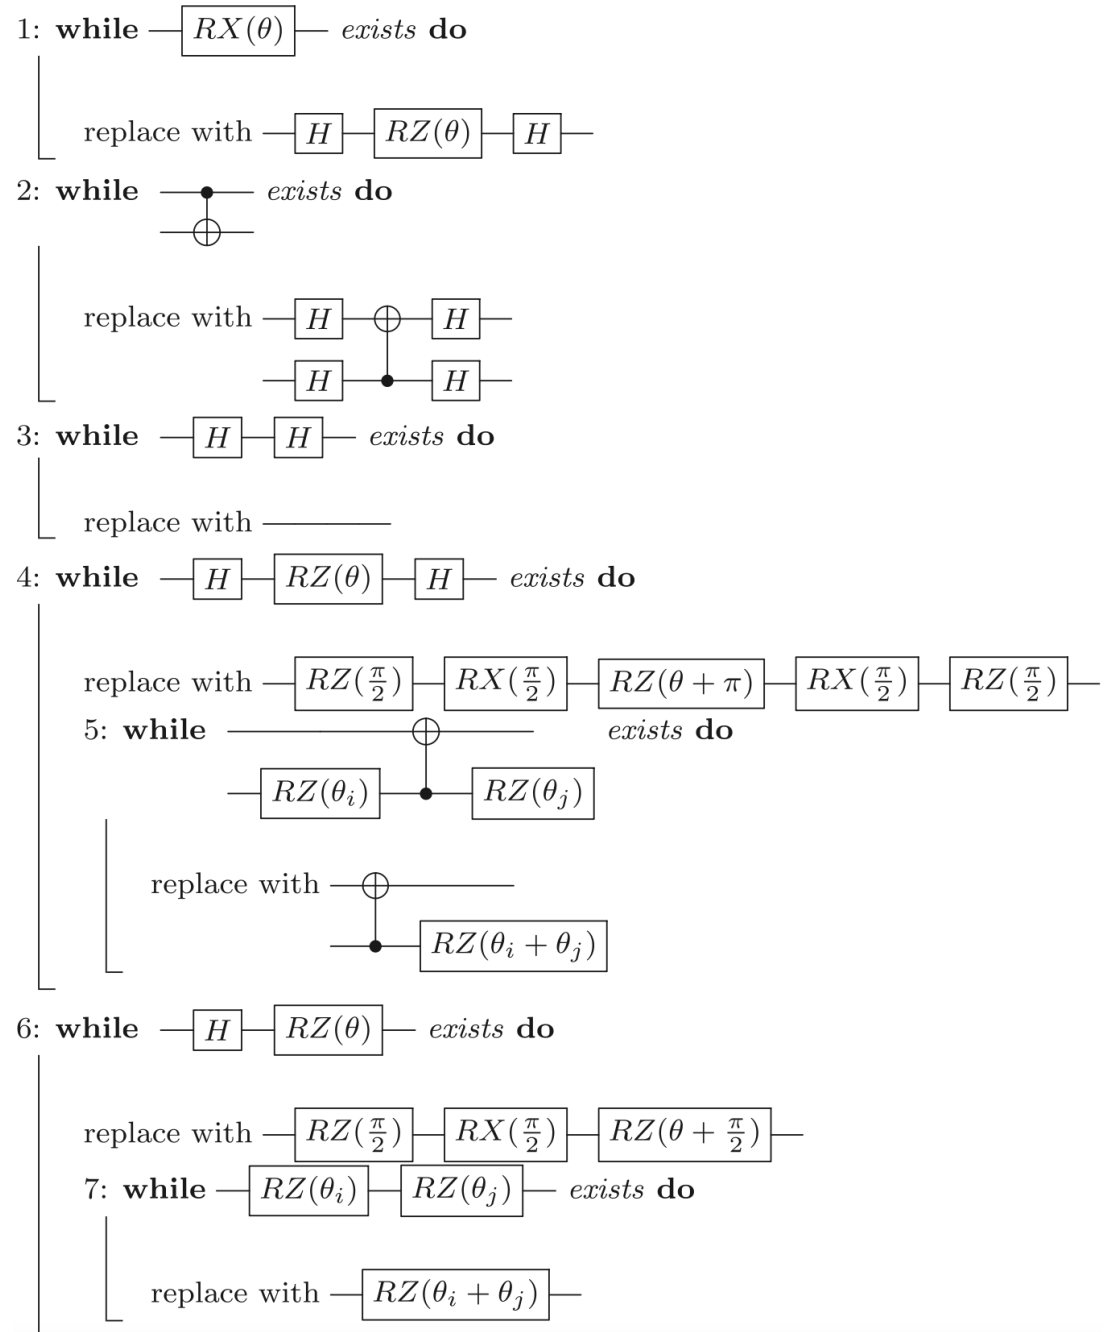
1: **while** $RX(\theta)$ *exists* **do**

replace with $H$ $RZ(\theta)$ $H$

2: **while** *exists* **do**

replace with $H$ $H$ $H$ $H$

3: **while** $H$ $H$ *exists* **do**

replace with

4: **while** $H$ $RZ(\theta)$ $H$ *exists* **do**

replace with $RZ(\frac{\pi}{2})$ $RX(\frac{\pi}{2})$ $RZ(\theta+\pi)$ $RX(\frac{\pi}{2})$ $RZ(\frac{\pi}{2})$

5: **while** $RZ(\theta_i)$ $RZ(\theta_j)$ *exists* **do**

replace with $RZ(\theta_i+\theta_j)$

6: **while** $H$ $RZ(\theta)$ *exists* **do**

replace with $RZ(\frac{\pi}{2})$ $RX(\frac{\pi}{2})$ $RZ(\theta+\frac{\pi}{2})$

7: **while** $RZ(\theta_i)$ $RZ(\theta_j)$ *exists* **do**

replace with $RZ(\theta_i+\theta_j)$